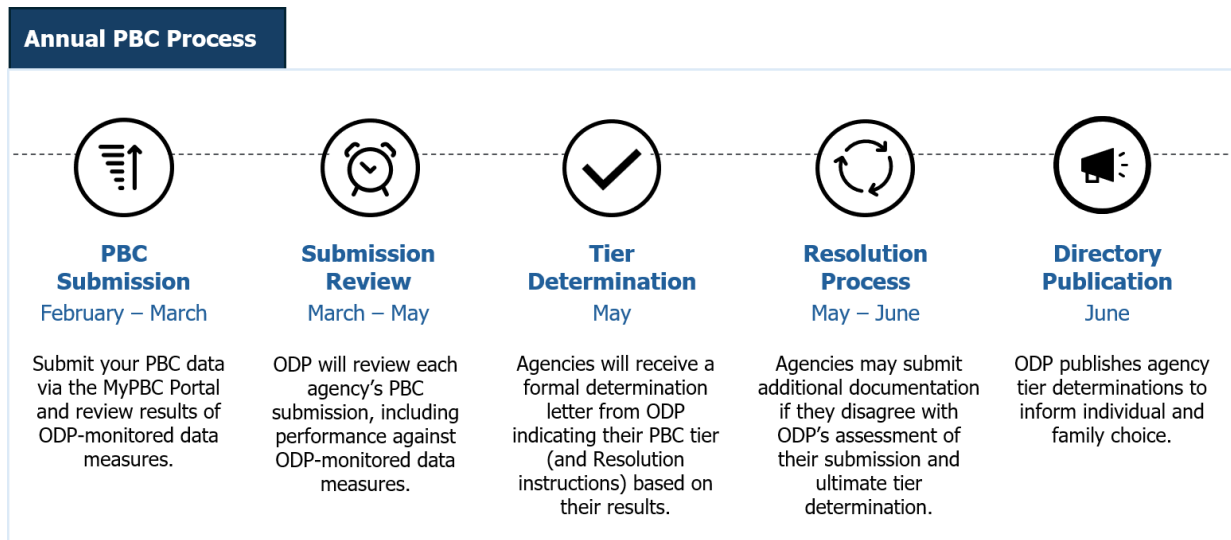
Annual PBC Process

PBC Submission
February – March

Submit your PBC data via the MyPBC Portal and review results of ODP-monitored data measures.

Submission Review
March – May

ODP will review each agency's PBC submission, including performance against ODP-monitored data measures.

Tier Determination
May

Agencies will receive a formal determination letter from ODP indicating their PBC tier (and Resolution instructions) based on their results.

Resolution Process
May – June

Agencies may submit additional documentation if they disagree with ODP's assessment of their submission and ultimate tier determination.

Directory Publication
June

ODP publishes agency tier determinations to inform individual and family choice.